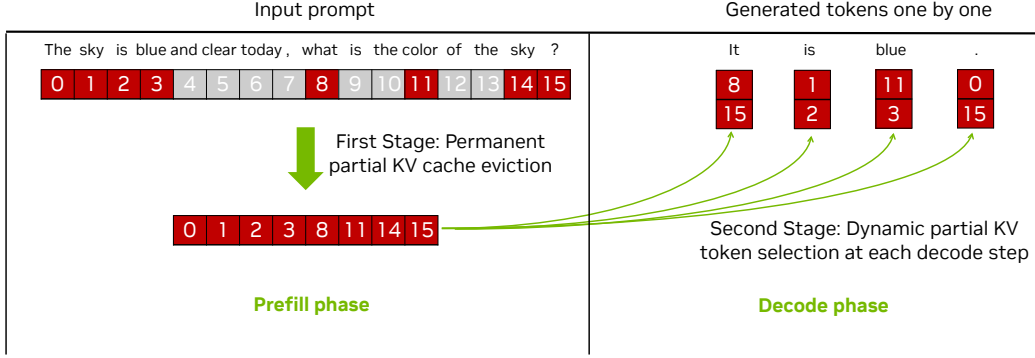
Input prompt

Generated tokens one by one

The sky is blue and clear today , what is the color of the sky ?

| 0 | 1 | 2 | 3 | 4 | 5 | 6 | 7 | 8 | 9 | 10 | 11 | 12 | 13 | 14 | 15 |
|---|---|---|---|---|---|---|---|---|---|---|---|---|---|---|---|

First Stage: Permanent partial KV cache eviction

| 0 | 1 | 2 | 3 | 8 | 11 | 14 | 15 |
|---|---|---|---|---|---|---|---|

It is blue .

8 15
1 2
11 3
0 15

Second Stage: Dynamic partial KV token selection at each decode step

Prefill phase

Decode phase